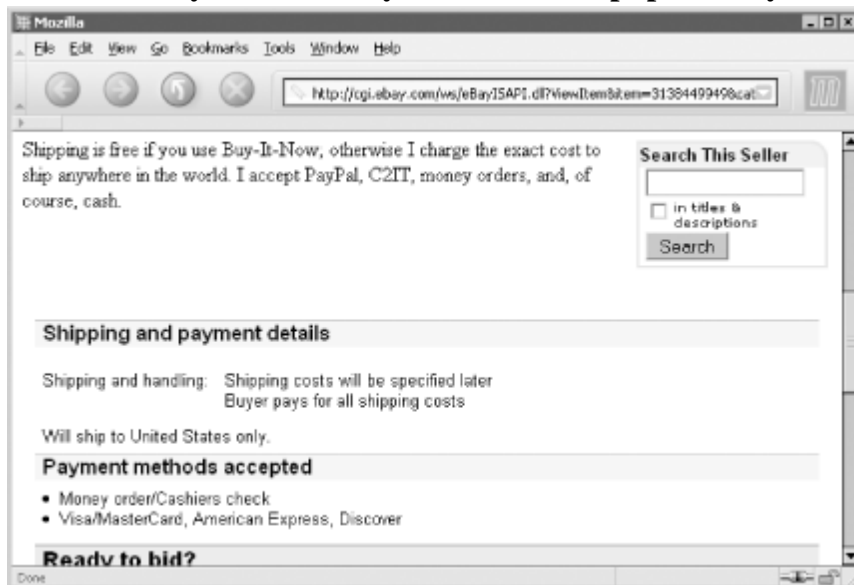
Mozilla

File Edit View Go Bookmarks Tools Window Help

http://cgi.ebay.com/ws/eBayISAPI.dll?ViewItem&item=31384499498cat

Shipping is free if you use Buy-It-Now, otherwise I charge the exact cost to ship anywhere in the world. I accept PayPal, C2IT, money orders, and, of course, cash.

Search This Seller

in titles & descriptions

Search

Shipping and payment details

Shipping and handling: Shipping costs will be specified later
Buyer pays for all shipping costs

Will ship to United States only.

Payment methods accepted

• Money order/Cashiers check
• Visa/MasterCard, American Express, Discover

Ready to bid?

Done